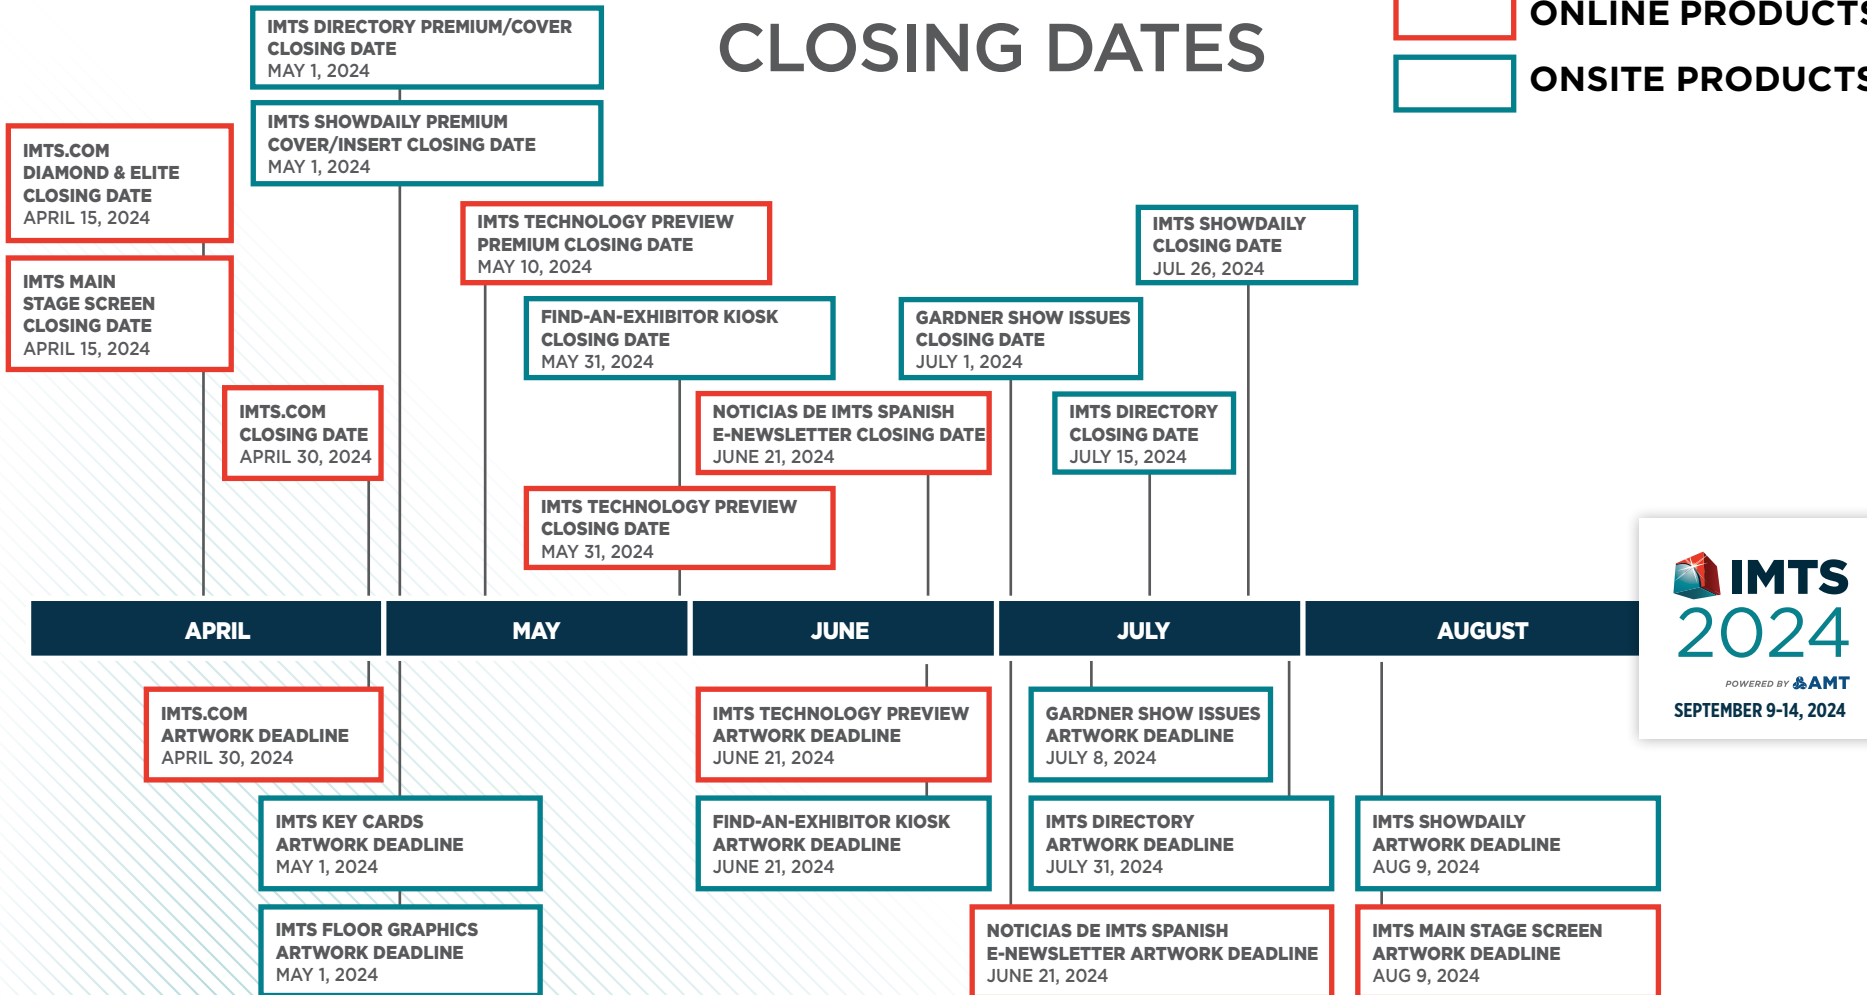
CLOSING DATES

ONLINE PRODUCTS
ONSITE PRODUCTS

IMTS DIRECTORY PREMIUM/COVER CLOSING DATE
MAY 1, 2024

IMTS SHOWDAILY PREMIUM COVER/INSERT CLOSING DATE
MAY 1, 2024

IMTS.COM DIAMOND & ELITE CLOSING DATE
APRIL 15, 2024

IMTS MAIN STAGE SCREEN CLOSING DATE
APRIL 15, 2024

IMTS TECHNOLOGY PREVIEW PREMIUM CLOSING DATE
MAY 10, 2024

IMTS SHOWDAILY CLOSING DATE
JUL 26, 2024

FIND-AN-EXHIBITOR KIOSK CLOSING DATE
MAY 31, 2024

GARDNER SHOW ISSUES CLOSING DATE
JULY 1, 2024

IMTS.COM CLOSING DATE
APRIL 30, 2024

NOTICIAS DE IMTS SPANISH E-NEWSLETTER CLOSING DATE
JUNE 21, 2024

IMTS DIRECTORY CLOSING DATE
JULY 15, 2024

IMTS TECHNOLOGY PREVIEW CLOSING DATE
MAY 31, 2024

APRIL
MAY
JUNE
JULY
AUGUST

IMTS 2024
POWERED BY AMT
SEPTEMBER 9-14, 2024

IMTS.COM ARTWORK DEADLINE
APRIL 30, 2024

IMTS TECHNOLOGY PREVIEW ARTWORK DEADLINE
JUNE 21, 2024

GARDNER SHOW ISSUES ARTWORK DEADLINE
JULY 8, 2024

IMTS KEY CARDS ARTWORK DEADLINE
MAY 1, 2024

FIND-AN-EXHIBITOR KIOSK ARTWORK DEADLINE
JUNE 21, 2024

IMTS DIRECTORY ARTWORK DEADLINE
JULY 31, 2024

IMTS SHOWDAILY ARTWORK DEADLINE
AUG 9, 2024

IMTS FLOOR GRAPHICS ARTWORK DEADLINE
MAY 1, 2024

NOTICIAS DE IMTS SPANISH E-NEWSLETTER ARTWORK DEADLINE
JUNE 21, 2024

IMTS MAIN STAGE SCREEN ARTWORK DEADLINE
AUG 9, 2024